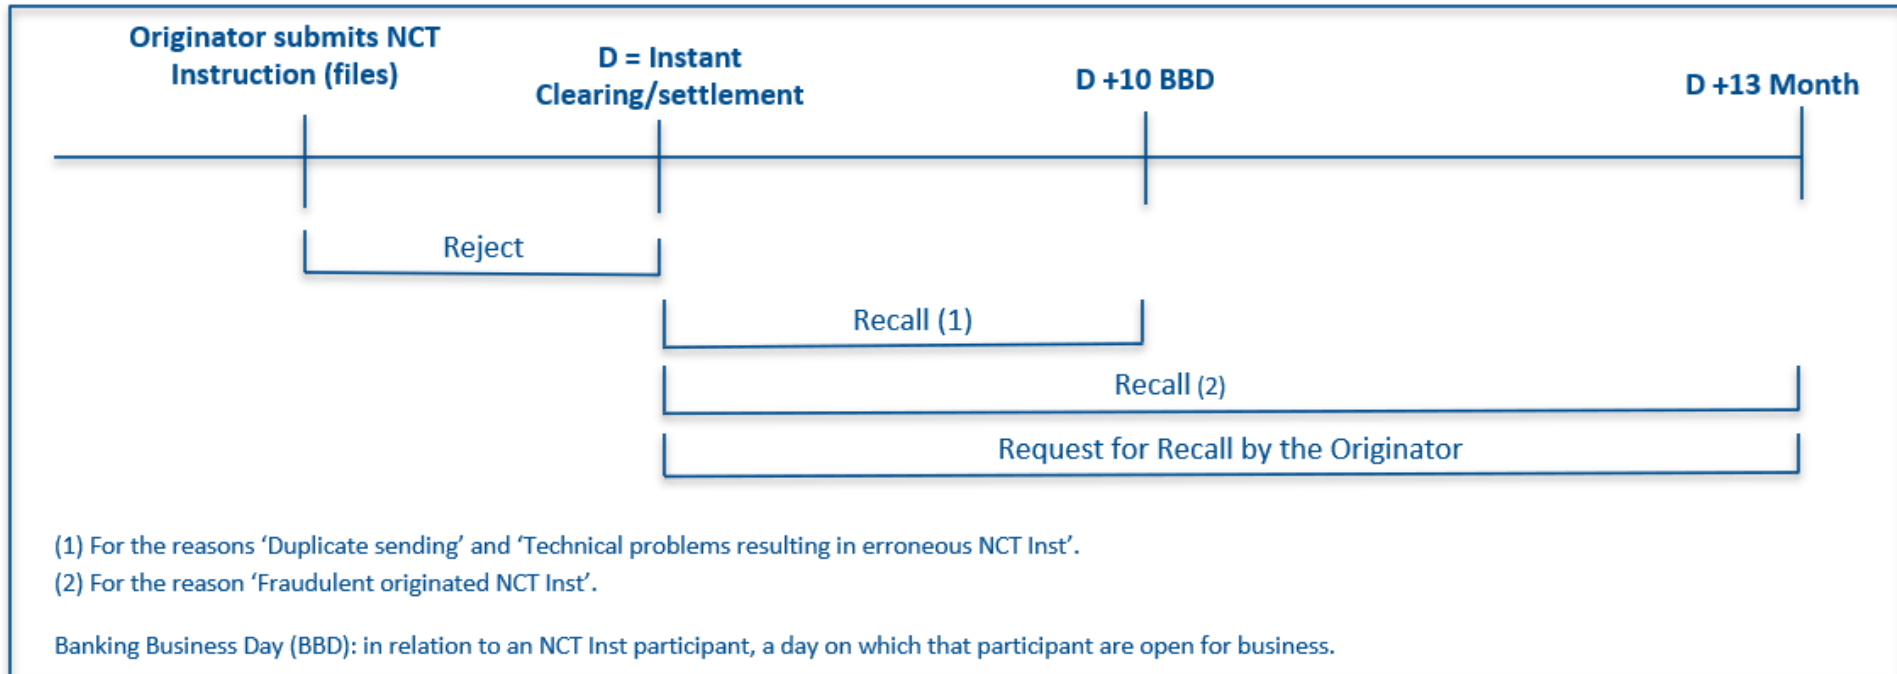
Originator submits NCT Instruction (files)

D = Instant Clearing/settlement

D +10 BBD

D +13 Month

Reject

Recall (1)

Recall (2)

Request for Recall by the Originator

(1) For the reasons ‘Duplicate sending’ and ‘Technical problems resulting in erroneous NCT Inst’.
(2) For the reason ‘Fraudulent originated NCT Inst’.

Banking Business Day (BBD): in relation to an NCT Inst participant, a day on which that participant are open for business.